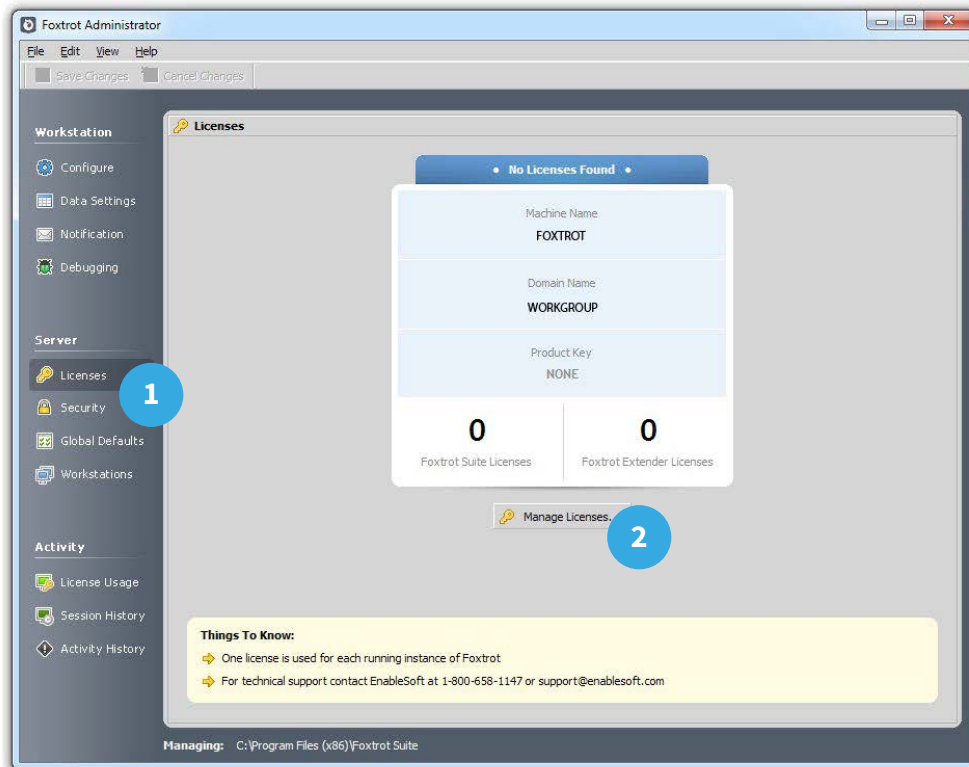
Foxtrot Administrator

File Edit View Help

Save Changes Cancel Changes

Workstation

Configure

Data Settings

Notification

Debugging

Server

Licenses

Security

Global Defaults

Workstations

Activity

License Usage

Session History

Activity History

Licenses

• No Licenses Found •

Machine Name
FOXTROT

Domain Name
WORKGROUP

Product Key
NONE

| 0 | 0 |
|---|---|
| Foxtrot Suite Licenses | Foxtrot Extender Licenses |

Manage Licenses...

1

2

Things To Know:

One license is used for each running instance of Foxtrot

For technical support contact EnableSoft at 1-800-658-1147 or support@enablesoft.com

Managing: C:\Program Files (x86)\Foxtrot Suite